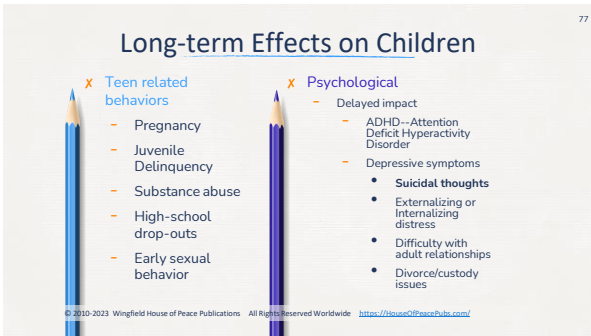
77

Long-term Effects on Children

✗ Teen related behaviors
– Pregnancy
– Juvenile Delinquency
– Substance abuse
– High-school drop-outs
– Early sexual behavior

✗ Psychological
– Delayed impact
– ADHD--Attention Deficit Hyperactivity Disorder
– Depressive symptoms
• **Suicidal thoughts**
• Externalizing or Internalizing distress
• Difficulty with adult relationships
• Divorce/custody issues

© 2010-2023 Wingfield House of Peace Publications All Rights Reserved Worldwide https://HouseOfPeacePubs.com/